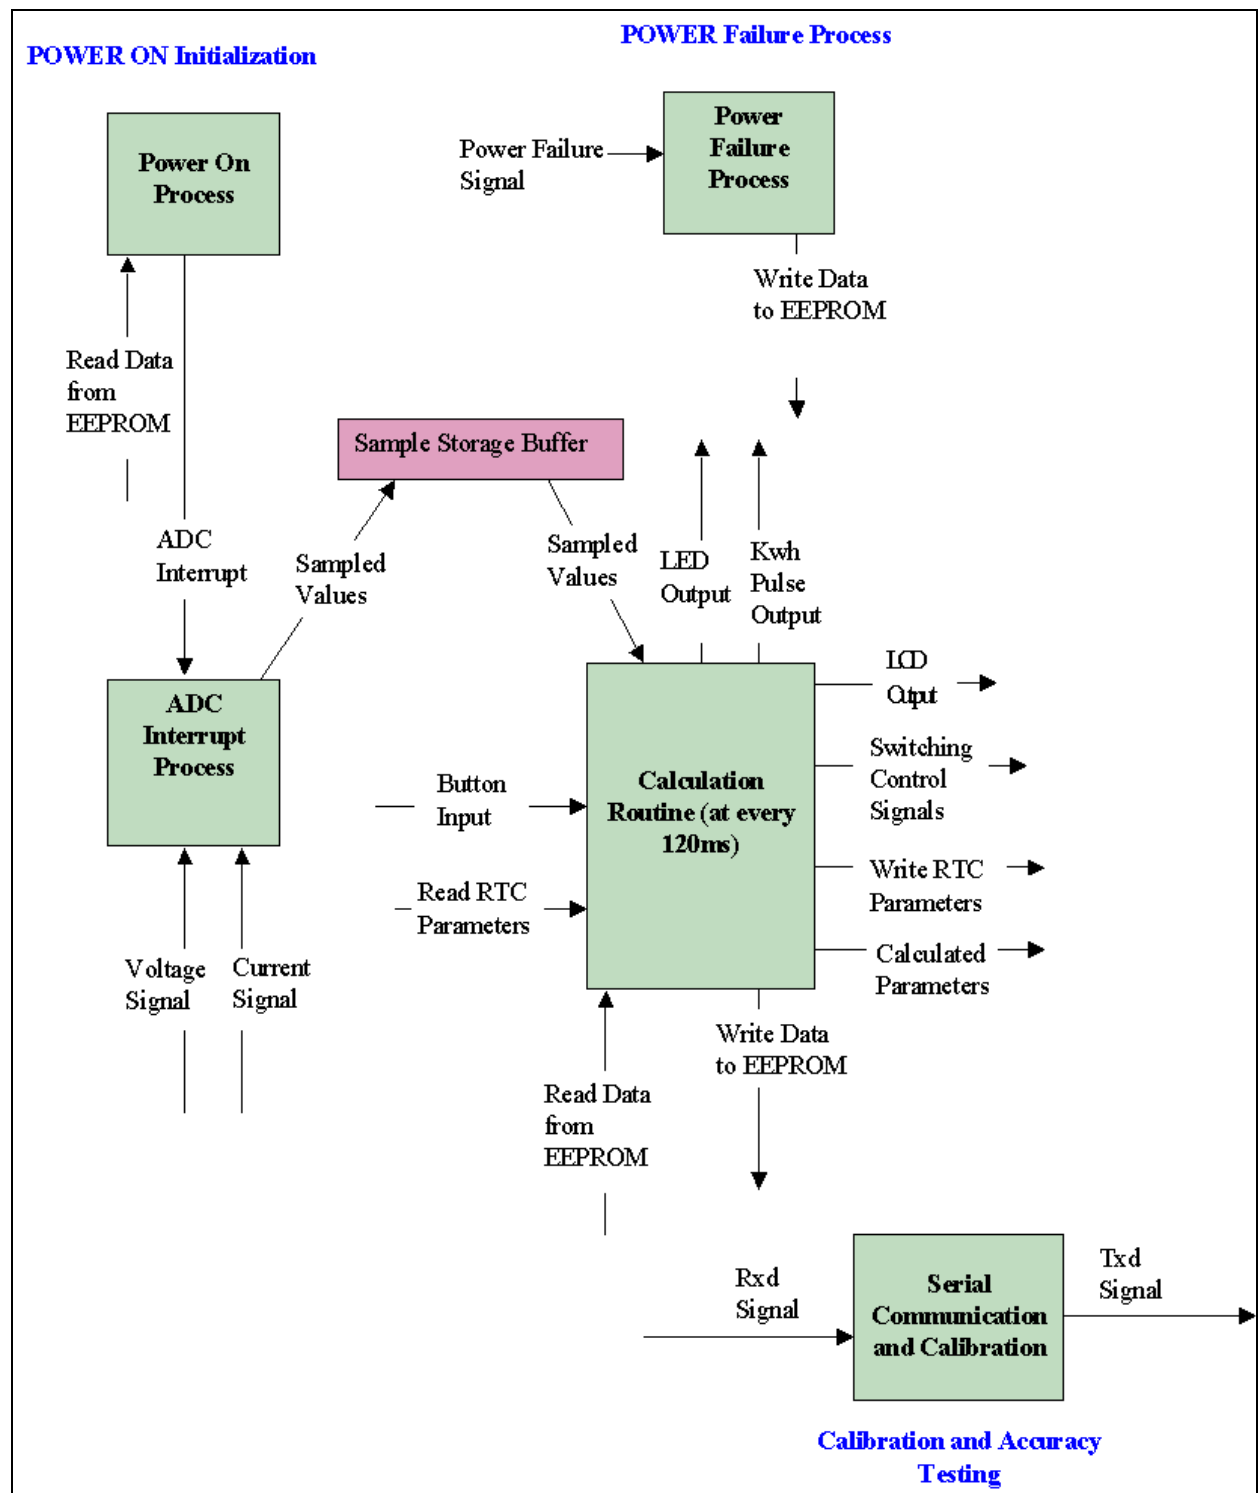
POWER ON Initialization

POWER Failure Process

Power On Process

Power Failure Signal

Power Failure Process

Write Data to EEPROM

Read Data from EEPROM

Sample Storage Buffer

ADC Interrupt

Sampled Values

Sampled Values

LED Output

Kwh Pulse Output

ADC Interrupt Process

LCD Output

Switching Control Signals

Button Input

Calculation Routine (at every 120ms)

Write RTC Parameters

Read RTC Parameters

Calculated Parameters

Voltage Signal

Current Signal

Write Data to EEPROM

Read Data from EEPROM

Rxd Signal

Serial Communication and Calibration

Txd Signal

Calibration and Accuracy Testing